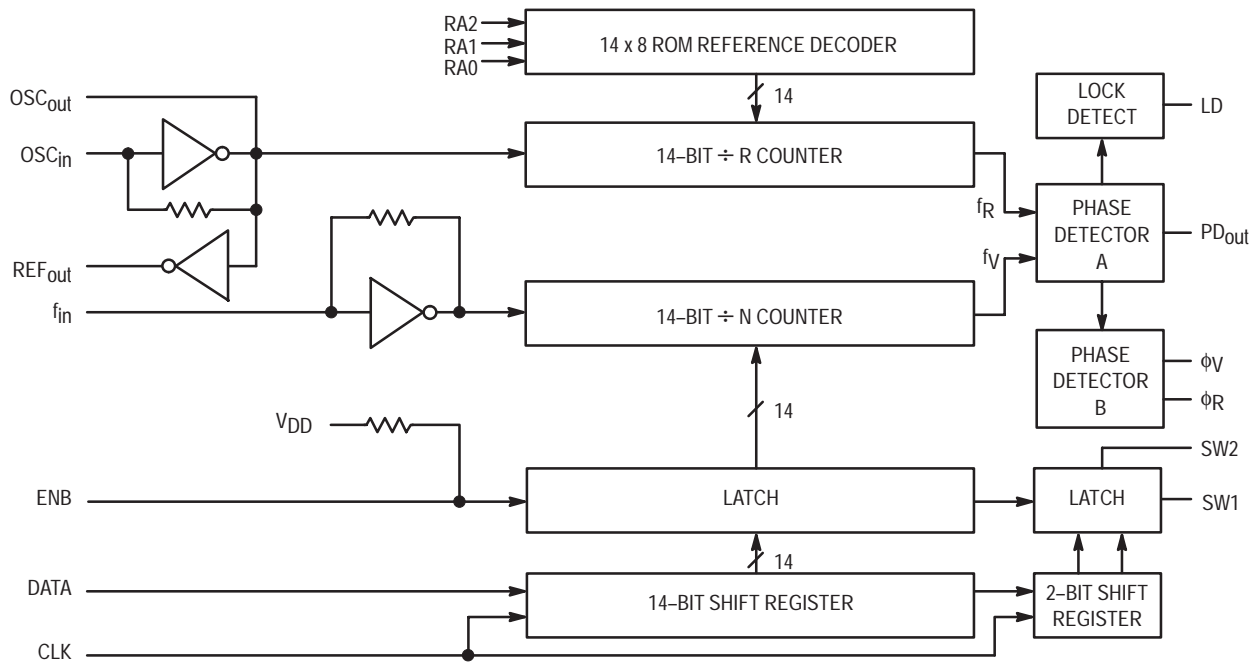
RA2
RA1
RA0
14 x 8 ROM REFERENCE DECODER
14
$OSC_{out}$
$OSC_{in}$
14–BIT ÷ R COUNTER
LOCK DETECT
LD
$f_R$
PHASE DETECTOR A
$PD_{out}$
$f_V$
$REF_{out}$
$f_{in}$
14–BIT ÷ N COUNTER
PHASE DETECTOR B
$\phi_V$
$\phi_R$
$V_{DD}$
14
SW2
ENB
LATCH
LATCH
SW1
14
DATA
14–BIT SHIFT REGISTER
2–BIT SHIFT REGISTER
CLK